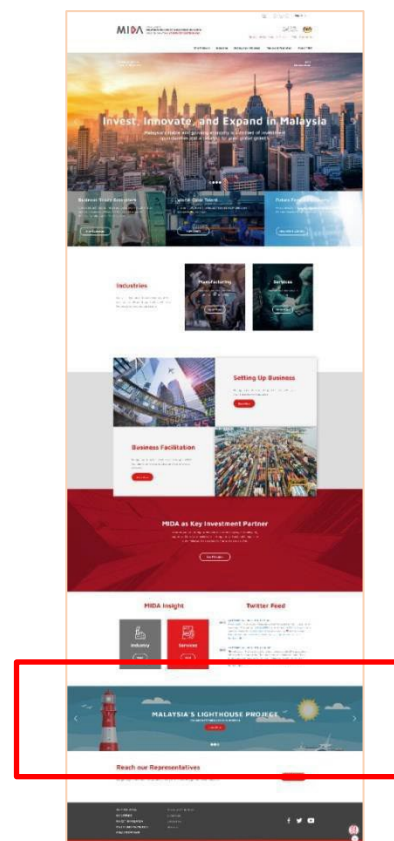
MIDA

Invest, Innovate, and Expand in Malaysia

Industries

Manufacturing

Services

Setting Up Business

Business Facilitation

MIDA as Key Investment Partner

MIDA Insight

Twitter Feed

Industry

Services

MALAYSIA'S LIGHTHOUSE PROJECT

Reach our Representatives